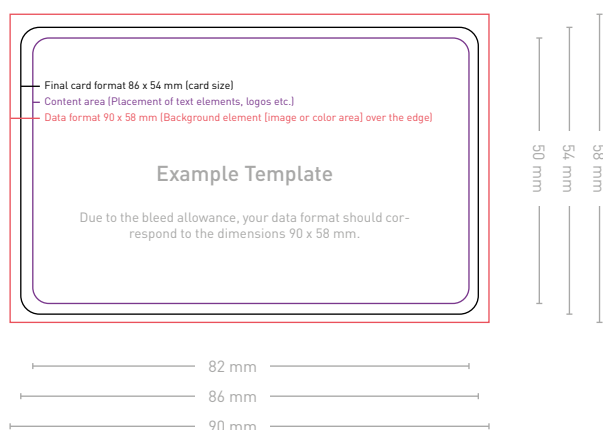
Final card format 86 x 54 mm (card size)
Content area (Placement of text elements, logos etc.)
Data format 90 x 58 mm (Background element (image or color area) over the edge)

Example Template

Due to the bleed allowance, your data format should correspond to the dimensions 90 x 58 mm.

50 mm
54 mm
58 mm

82 mm
86 mm
90 mm